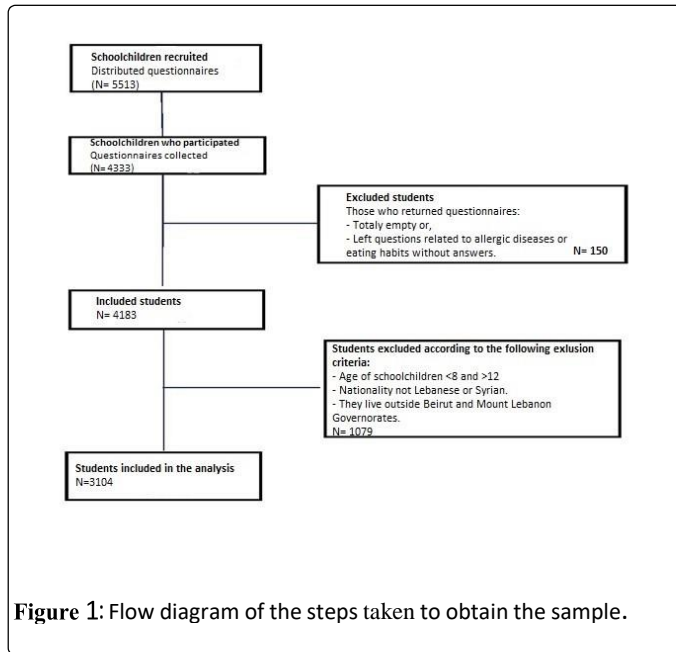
Schoolchildren recruited
Distributed questionnaires
(N= 5513)

Schoolchildren who participated
Questionnaires collected
(N= 4333)

Excluded students
Those who returned questionnaires:
- Totaly empty or,
- Left questions related to allergic diseases or eating habits without answers. N= 150

Included students
N= 4183

Students excluded according to the following exlusion criteria:
- Age of schoolchildren <8 and >12
- Nationality not Lebanese or Syrian.
- They live outside Beirut and Mount Lebanon Governorates.
N= 1079

Students included in the analysis
N=3104

Figure 1: Flow diagram of the steps taken to obtain the sample.